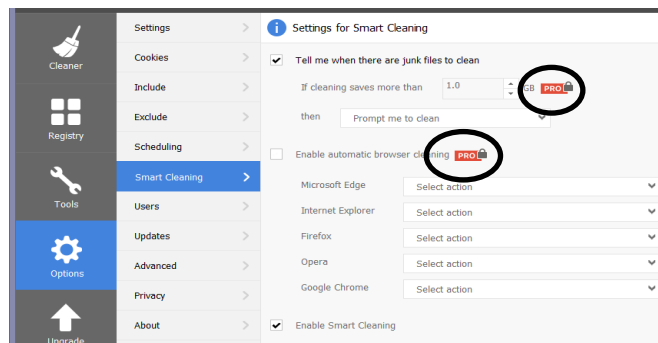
Cleaner

Registry

Tools

Options

Upgrade

Settings
Cookies
Include
Exclude
Scheduling
Smart Cleaning
Users
Updates
Advanced
Privacy
About

Settings for Smart Cleaning

Tell me when there are junk files to clean

If cleaning saves more than 1.0 GB PRO

then Prompt me to clean

Enable automatic browser cleaning PRO

Microsoft Edge Select action
Internet Explorer Select action
Firefox Select action
Opera Select action
Google Chrome Select action

Enable Smart Cleaning